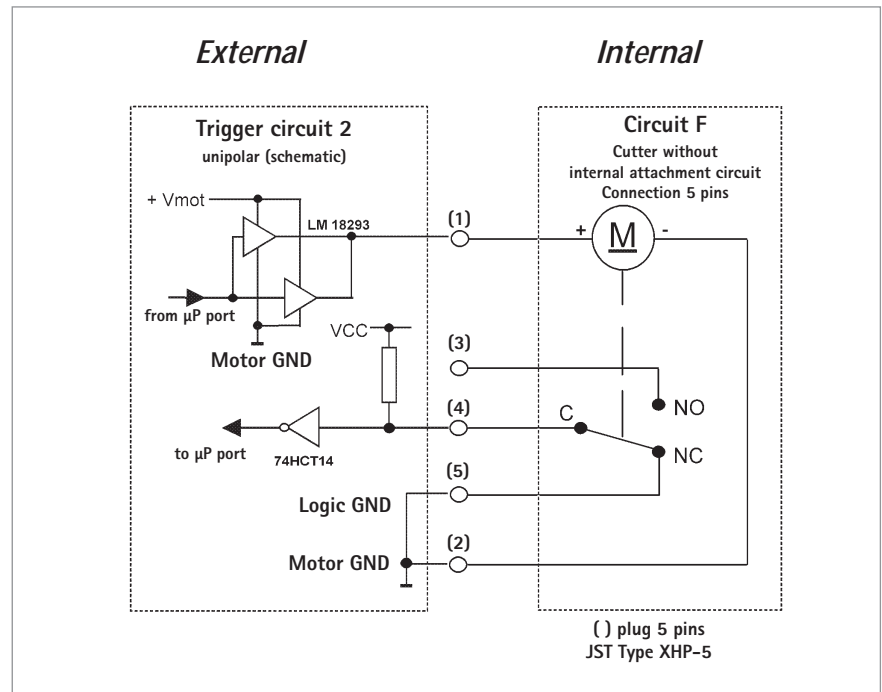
External

Internal

Trigger circuit 2
unipolar (schematic)

+ Vmot

LM 18293

from µP port

Motor GND

VCC

to µP port

74HCT14

Logic GND

Motor GND

Circuit F
Cutter without
internal attachment circuit
Connection 5 pins

(1)

+

M

-

(3)

NO

(4)

C

NC

(5)

(2)

( ) plug 5 pins
JST Type XHP-5